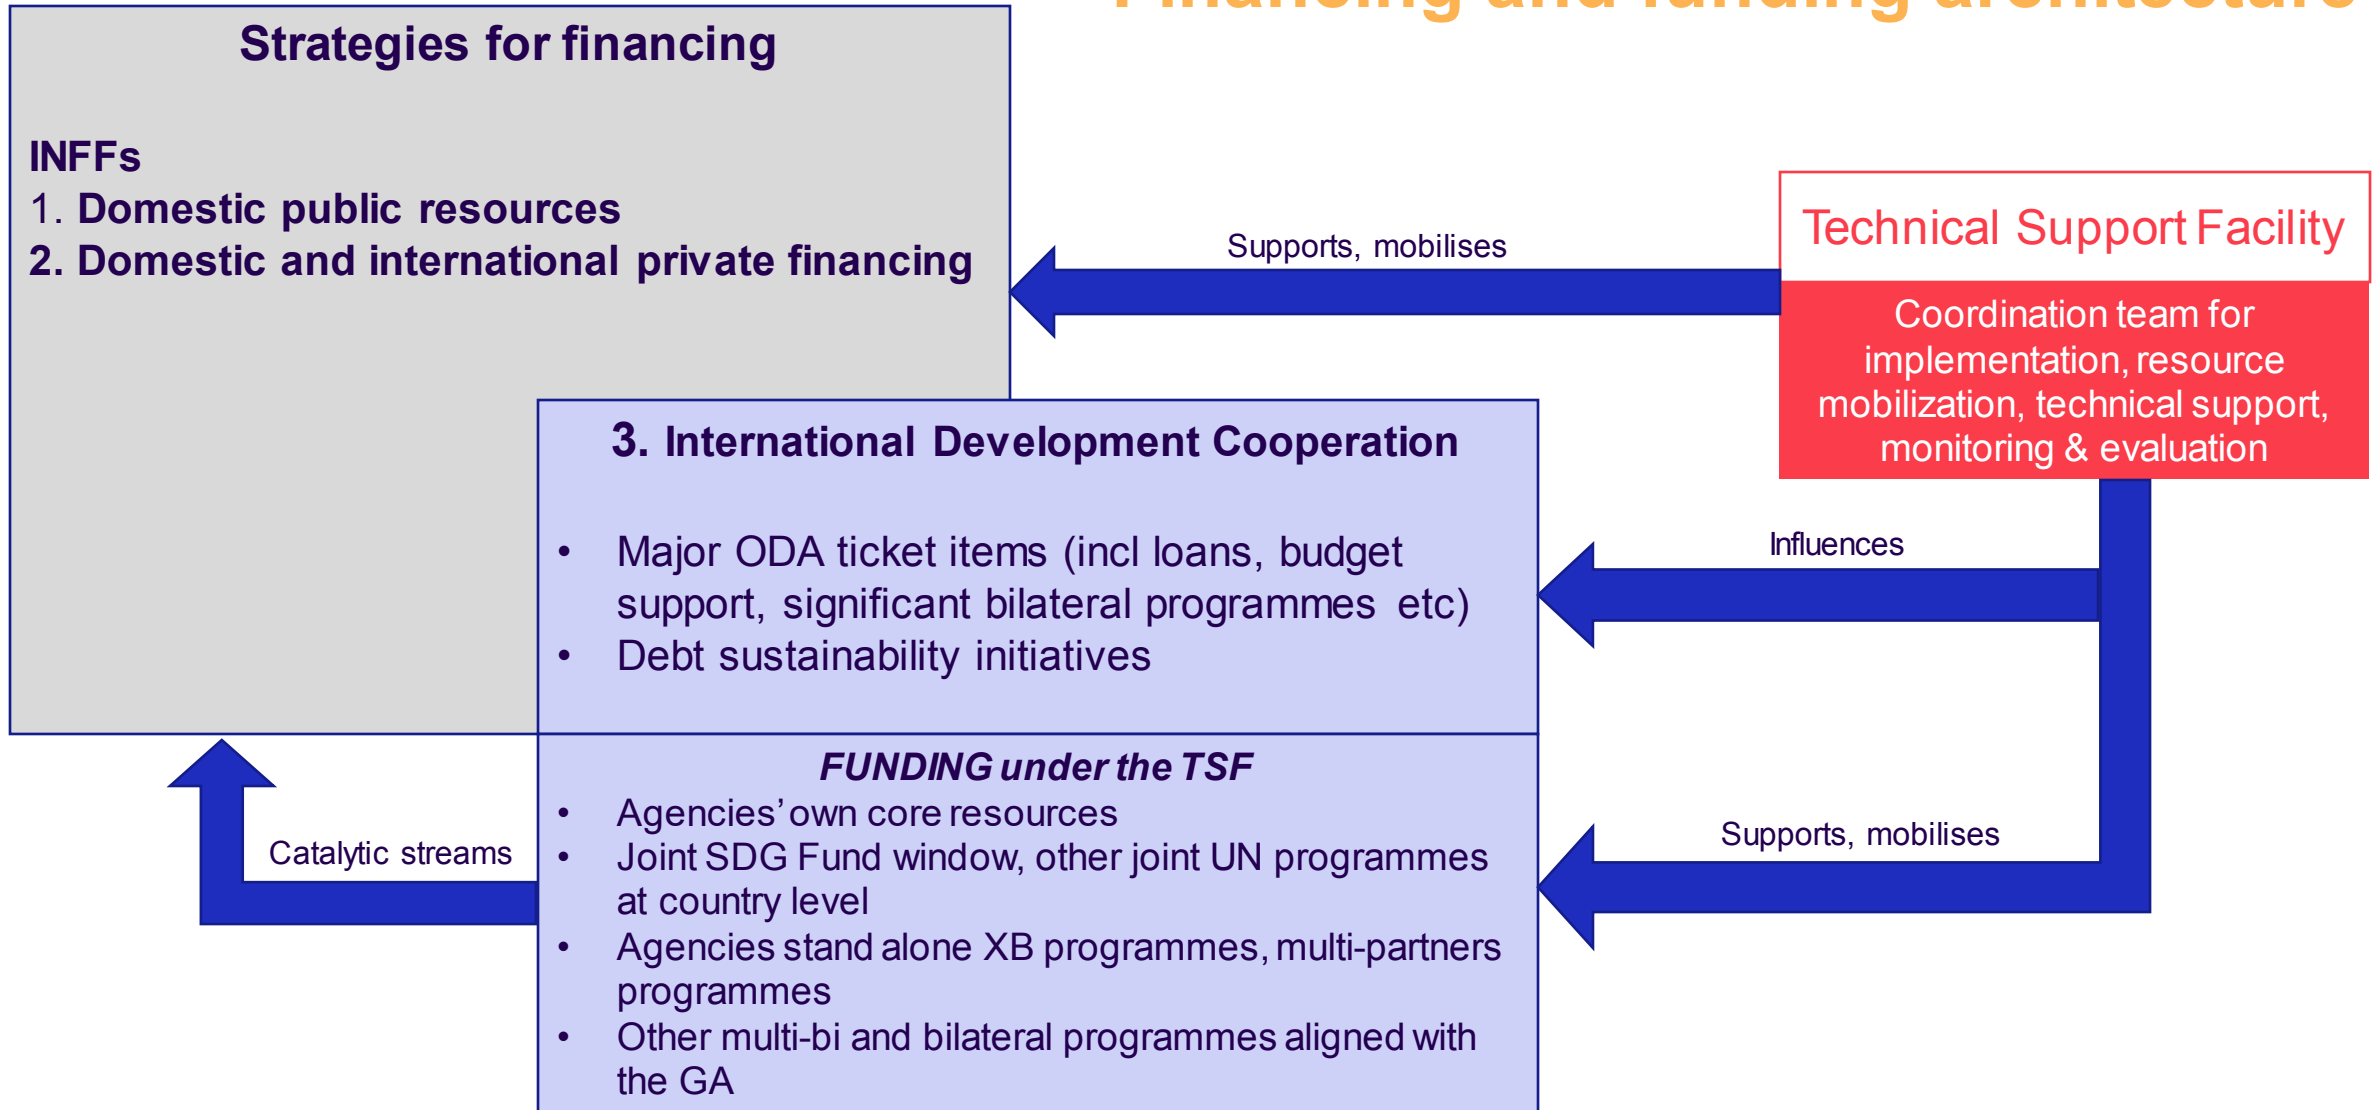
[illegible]

Strategies for financing

INFFs
1. Domestic public resources
2. Domestic and international private financing

Supports, mobilises

Technical Support Facility

Coordination team for implementation, resource mobilization, technical support, monitoring & evaluation

3. International Development Cooperation

- Major ODA ticket items (incl loans, budget support, significant bilateral programmes etc)
- Debt sustainability initiatives

Influences

FUNDING under the TSF
- Agencies' own core resources
- Joint SDG Fund window, other joint UN programmes at country level
- Agencies stand alone XB programmes, multi-partners programmes
- Other multi-bi and bilateral programmes aligned with the GA

Catalytic streams

Supports, mobilises